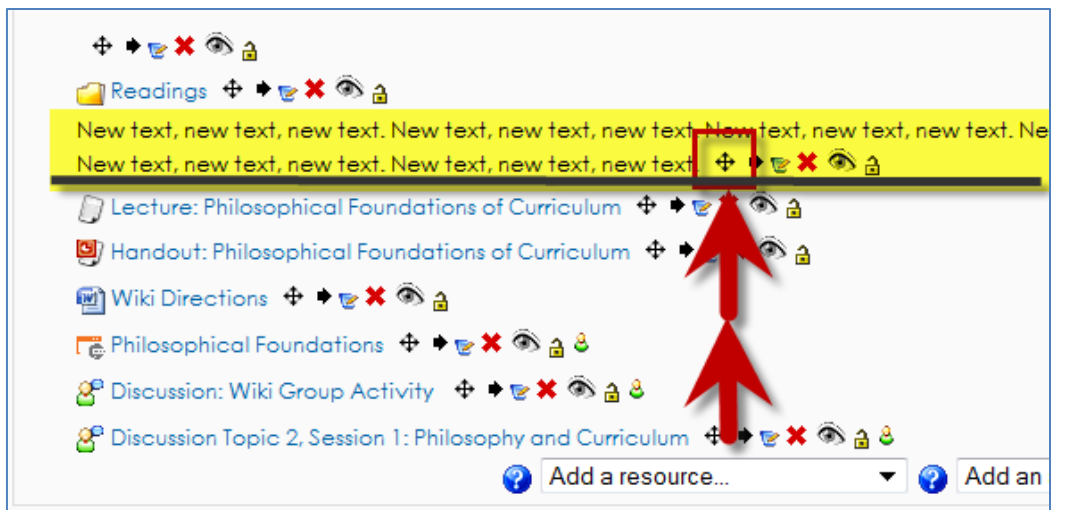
Readings

New text, new text, new text. New text, new text, new text. New text, new text, new text. Ne

New text, new text, new text. New text, new text, new text

Lecture: Philosophical Foundations of Curriculum

Handout: Philosophical Foundations of Curriculum

Wiki Directions

Philosophical Foundations

Discussion: Wiki Group Activity

Discussion Topic 2, Session 1: Philosophy and Curriculum

Add a resource...

Add an